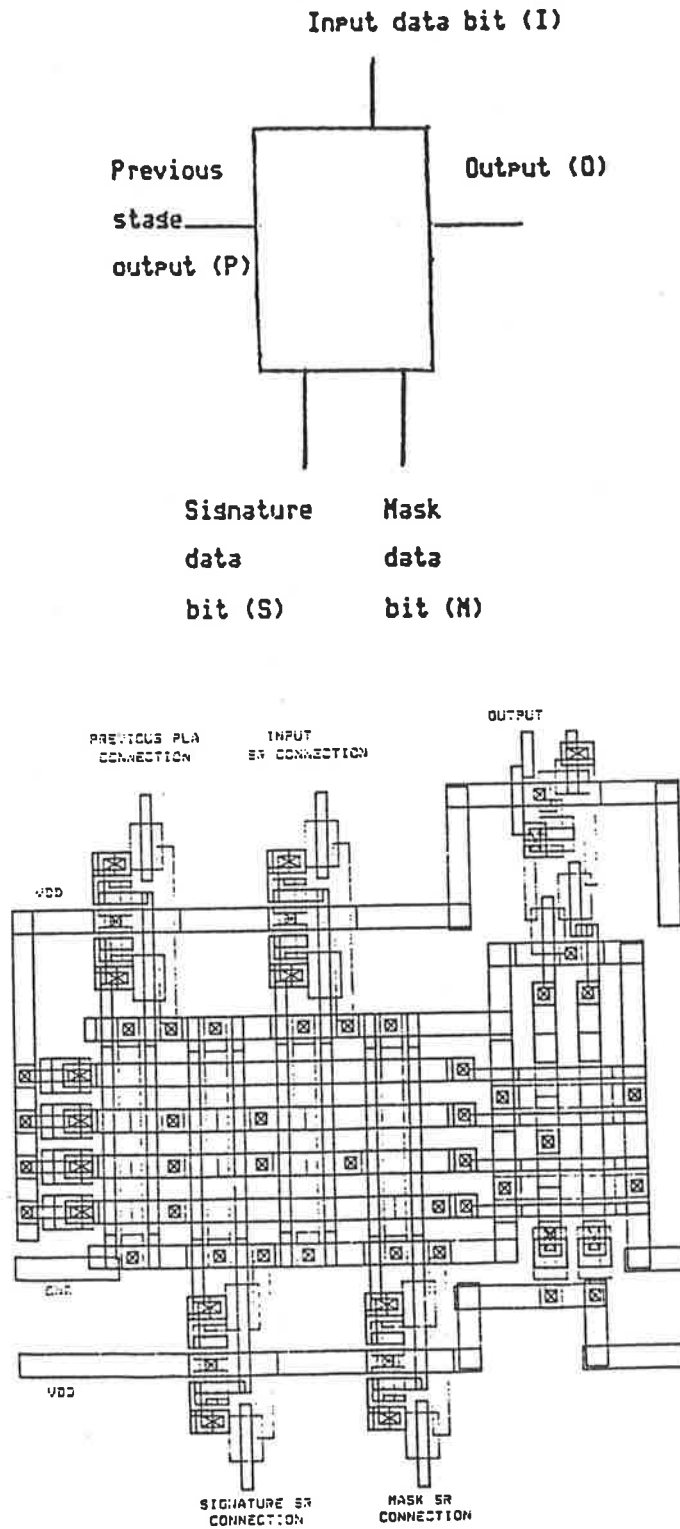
Input data bit (I)

Previous stage output (P)

Output (O)

Signature data bit (S)

Mask data bit (M)

PREVIOUS PLA CONNECTION

INPUT SR CONNECTION

OUTPUT

VDD

GND

VDD

SIGNATURE SR CONNECTION

MASK SR CONNECTION